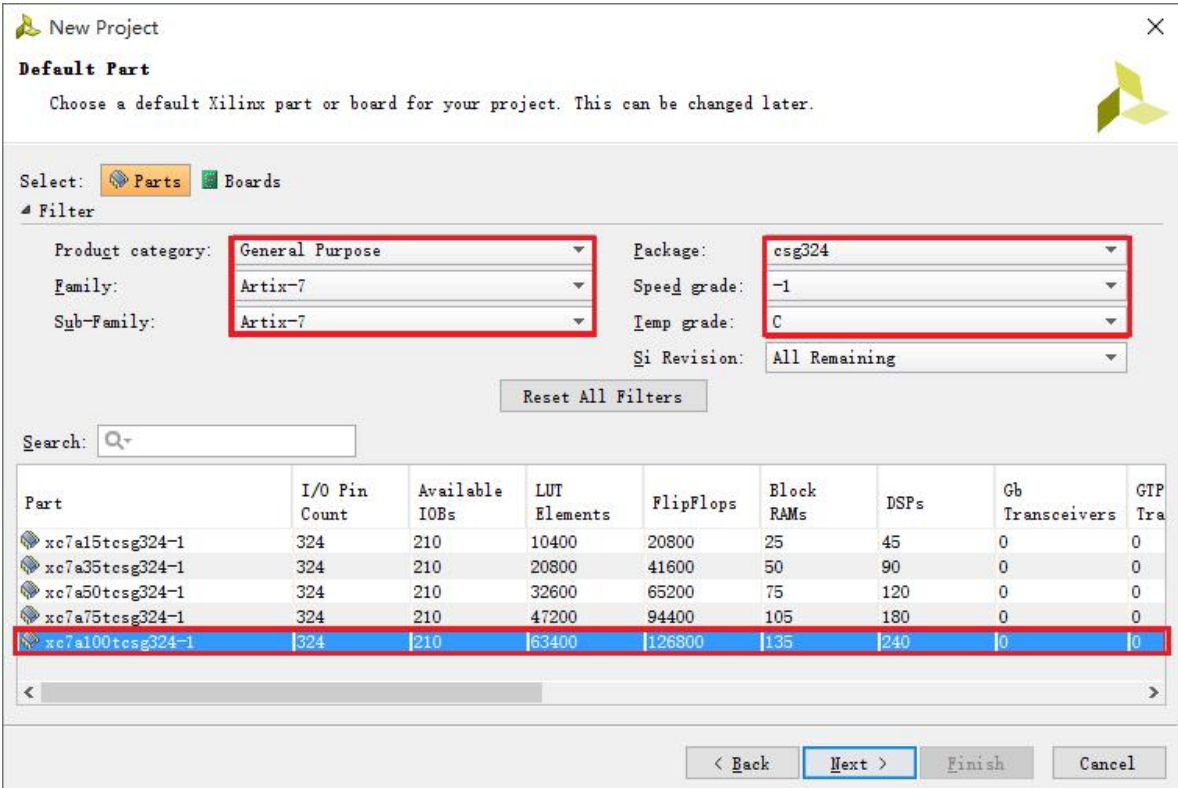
New Project

Default Part

Choose a default Xilinx part or board for your project. This can be changed later.

Select: Parts Boards

Filter

Product category: General Purpose

Family: Artix-7

Sub-Family: Artix-7

Package: csg324

Speed grade: -1

Temp grade: C

Si Revision: All Remaining

Reset All Filters

Search:

| Part | I/O Pin Count | Available IOBs | LUT Elements | FlipFlops | Block RAMs | DSPs | Gb Transceivers | GTP Tra |
|---|---|---|---|---|---|---|---|---|
| xc7a15tcsg324-1 | 324 | 210 | 10400 | 20800 | 25 | 45 | 0 | 0 |
| xc7a35tcsg324-1 | 324 | 210 | 20800 | 41600 | 50 | 90 | 0 | 0 |
| xc7a50tcsg324-1 | 324 | 210 | 32600 | 65200 | 75 | 120 | 0 | 0 |
| xc7a75tcsg324-1 | 324 | 210 | 47200 | 94400 | 105 | 180 | 0 | 0 |
| xc7a100tcsg324-1 | 324 | 210 | 63400 | 126800 | 135 | 240 | 0 | 0 |

< Back Next > Finish Cancel